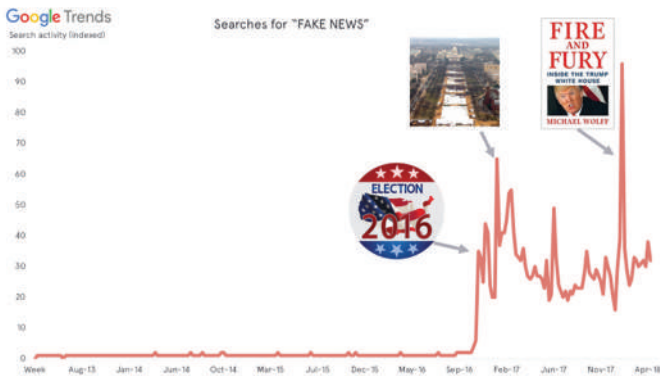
Google Trends
Search activity (indexed)

Searches for "FAKE NEWS"

100
90
80
70
60
50
40
30
20
10
0

Week Aug-13 Jan-14 Jun-14 Oct-14 Mar-15 Jul-15 Dec-15 May-16 Sep-16 Feb-17 Jun-17 Nov-17 Apr-18

ELECTION
2016

FIRE AND FURY
INSIDE THE TRUMP WHITE HOUSE
MICHAEL WOLFF